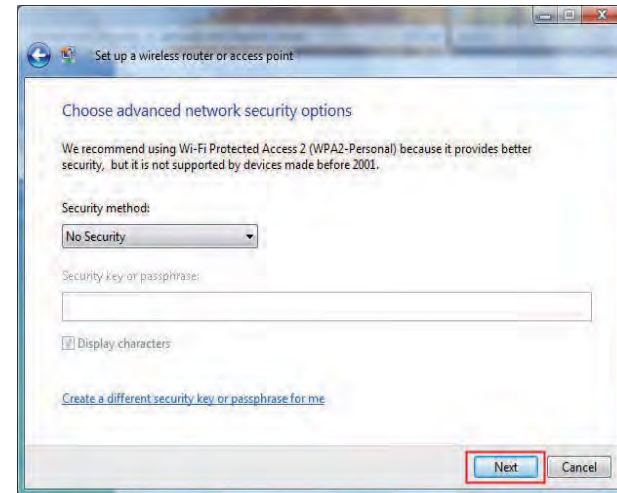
Set up a wireless router or access point

Choose advanced network security options

We recommend using Wi-Fi Protected Access 2 (WPA2-Personal) because it provides better security, but it is not supported by devices made before 2001.

Security method:

No Security

Security key or passphrase:

Display characters

Create a different security key or passphrase for me

Next

Cancel